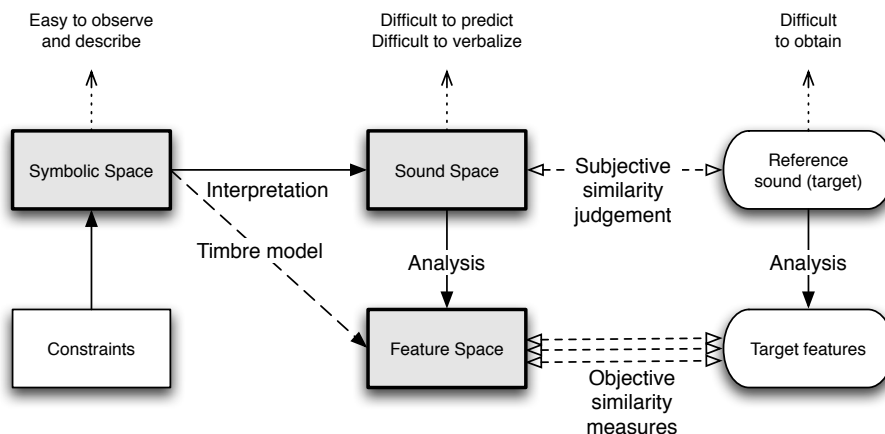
Easy to observe and describe

Difficult to predict
Difficult to verbalize

Difficult to obtain

Symbolic Space

Interpretation

Sound Space

Subjective similarity judgement

Reference sound (target)

Timbre model

Analysis

Analysis

Constraints

Feature Space

Target features

Objective similarity measures